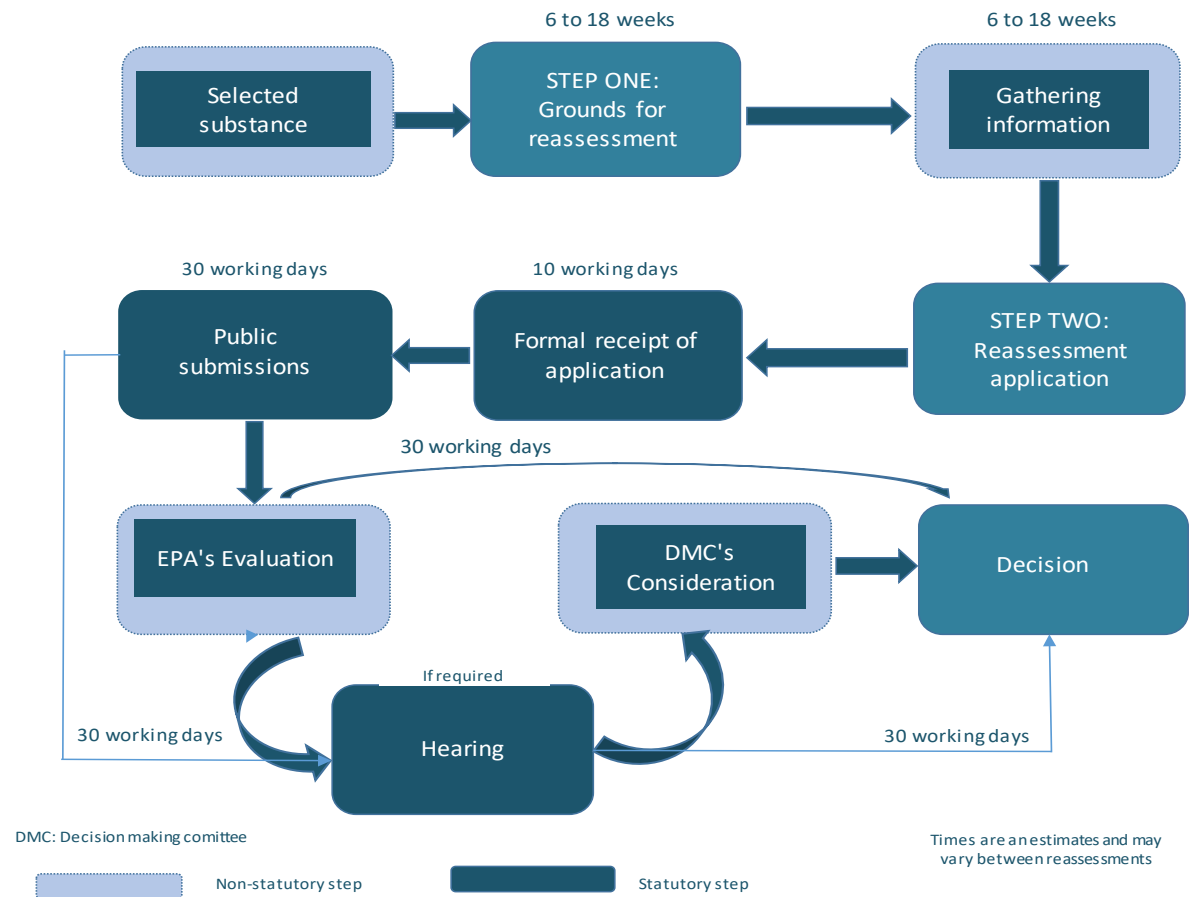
6 to 18 weeks

6 to 18 weeks

Selected substance

STEP ONE: Grounds for reassessment

Gathering information

30 working days

10 working days

Public submissions

Formal receipt of application

STEP TWO: Reassessment application

30 working days

EPA's Evaluation

DMC's Consideration

Decision

If required

Hearing

30 working days

30 working days

DMC: Decision making comittee

Times are an estimates and may vary between reassessments

Non-statutory step

Statutory step